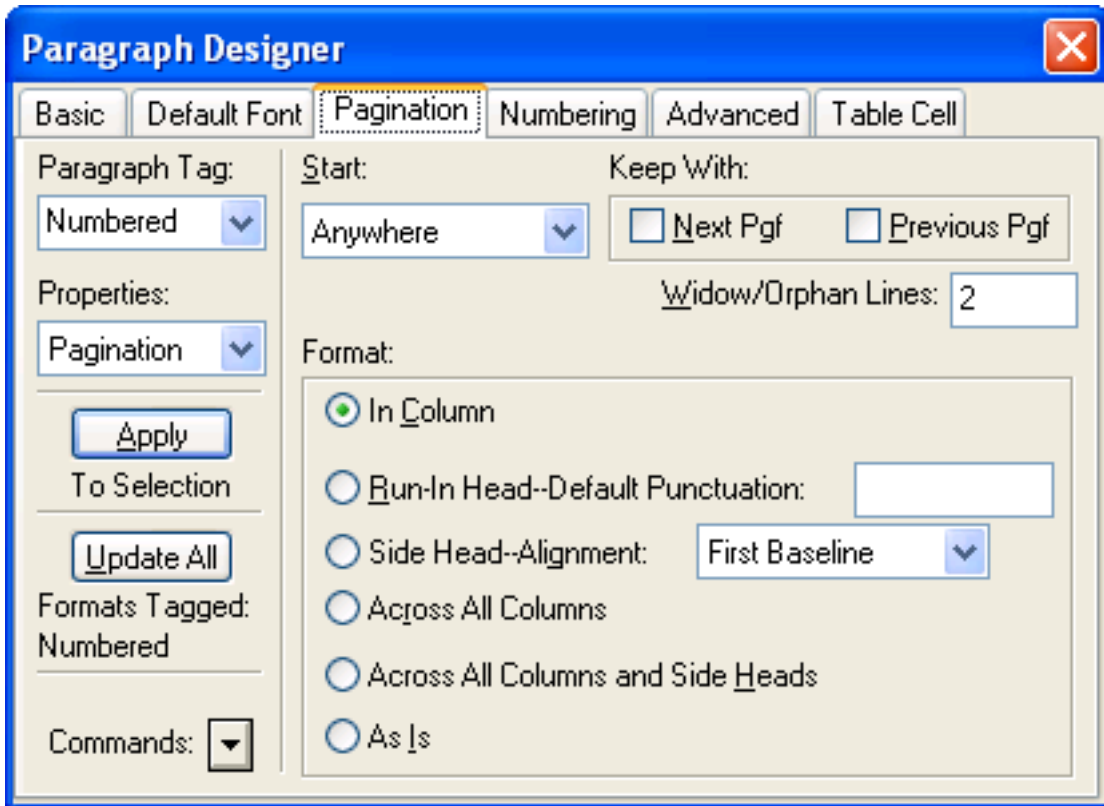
Paragraph Designer

Basic | Default Font | Pagination | Numbering | Advanced | Table Cell

Paragraph Tag:
Numbered

Properties:
Pagination

Apply
To Selection

Update All
Formats Tagged:
Numbered

Commands:

Start:
Anywhere

Keep With:
Next Pgf
Previous Pgf

Widow/Orphan Lines: 2

Format:
In Column
Run-In Head--Default Punctuation:
Side Head--Alignment: First Baseline
Across All Columns
Across All Columns and Side Heads
As Is